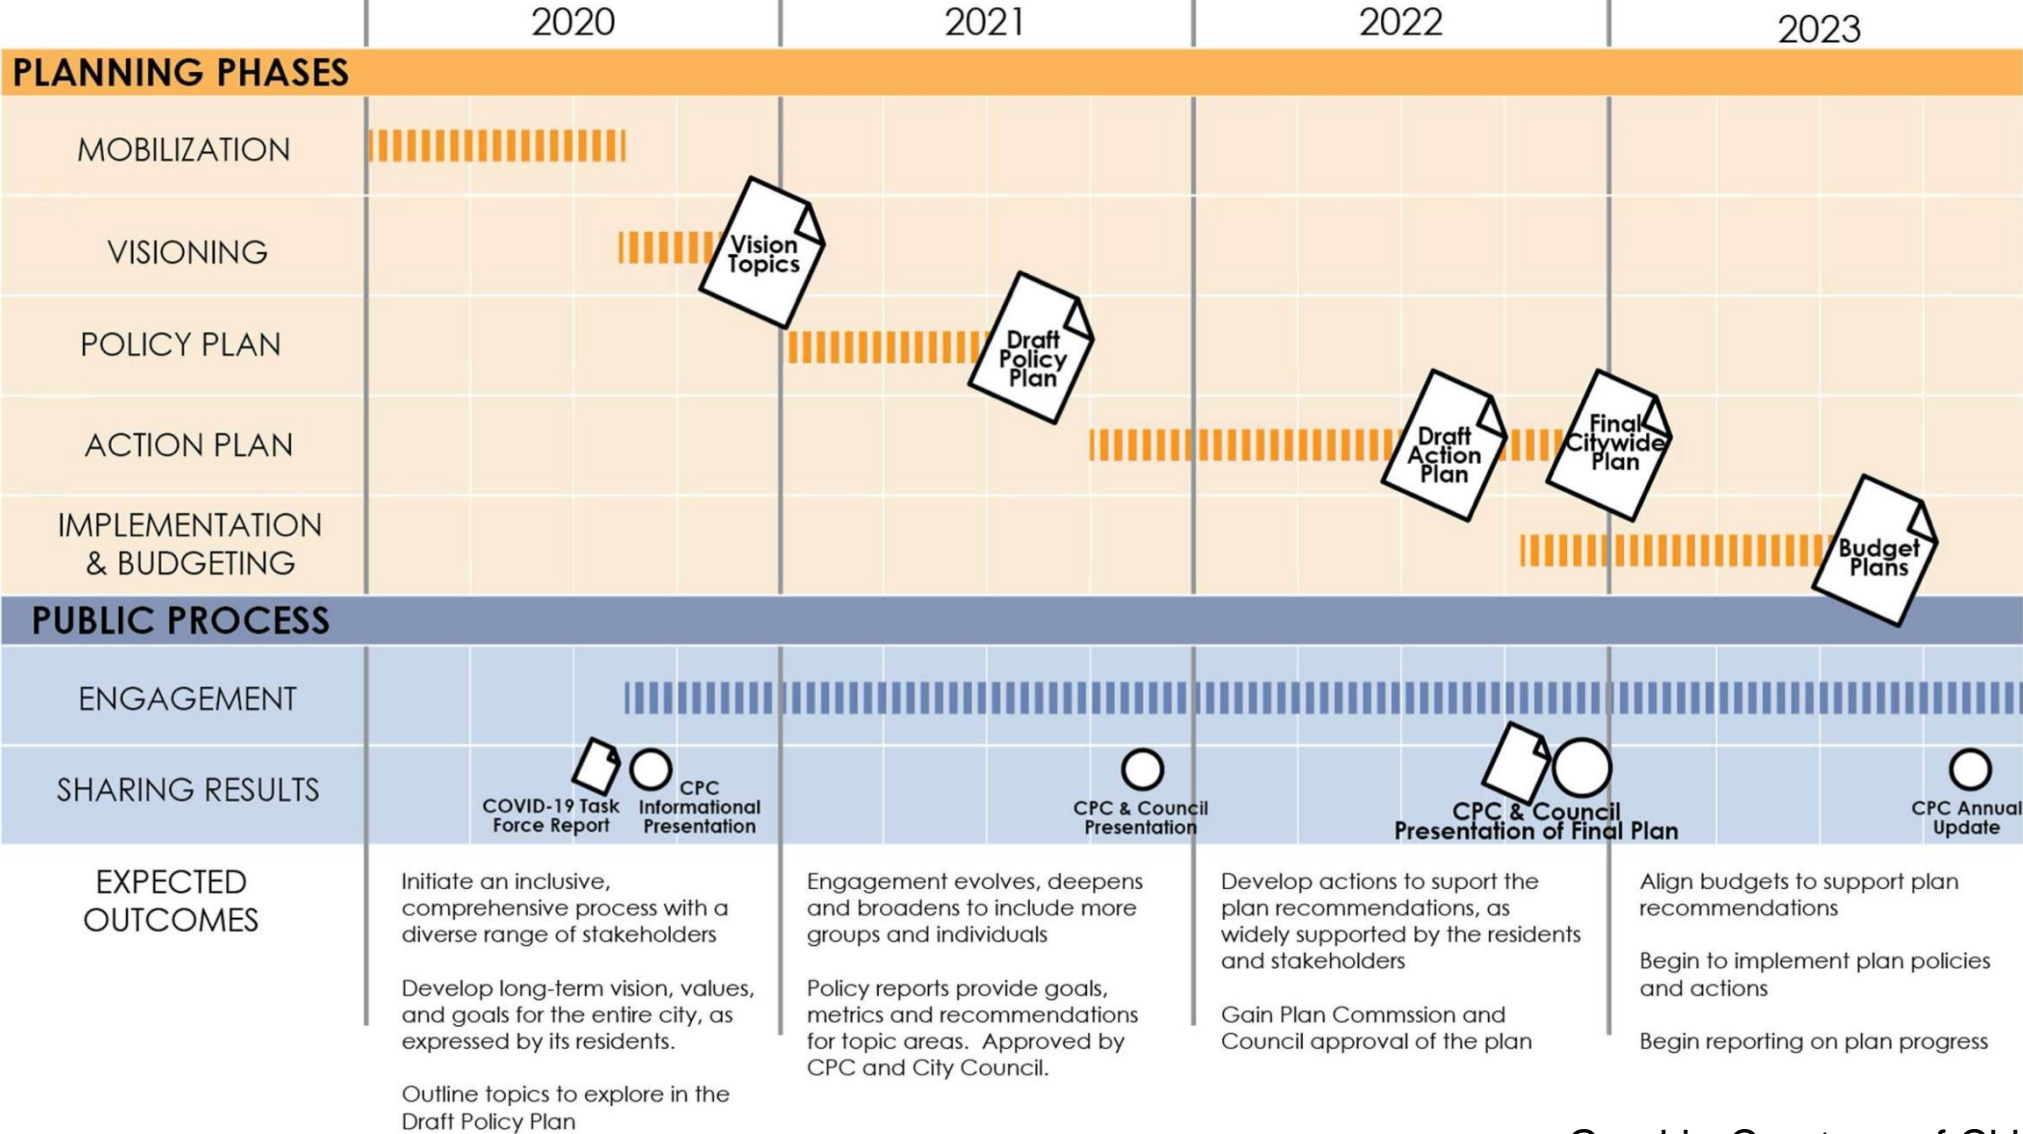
2020 2021 2022 2023

PLANNING PHASES

MOBILIZATION

VISIONING

Vision Topics

POLICY PLAN

Draft Policy Plan

ACTION PLAN

Draft Action Plan

Final Citywide Plan

IMPLEMENTATION & BUDGETING

Budget Plans

PUBLIC PROCESS

ENGAGEMENT

SHARING RESULTS

COVID-19 Task Force Report

CPC Informational Presentation

CPC & Council Presentation

CPC & Council Presentation of Final Plan

CPC Annual Update

EXPECTED OUTCOMES

Initiate an inclusive, comprehensive process with a diverse range of stakeholders

Develop long-term vision, values, and goals for the entire city, as expressed by its residents.

Outline topics to explore in the Draft Policy Plan

Engagement evolves, deepens and broadens to include more groups and individuals

Policy reports provide goals, metrics and recommendations for topic areas. Approved by CPC and City Council.

Develop actions to suport the plan recommendations, as widely supported by the residents and stakeholders

Gain Plan Commssion and Council approval of the plan

Align budgets to support plan recommendations

Begin to implement plan policies and actions

Begin reporting on plan progress

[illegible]